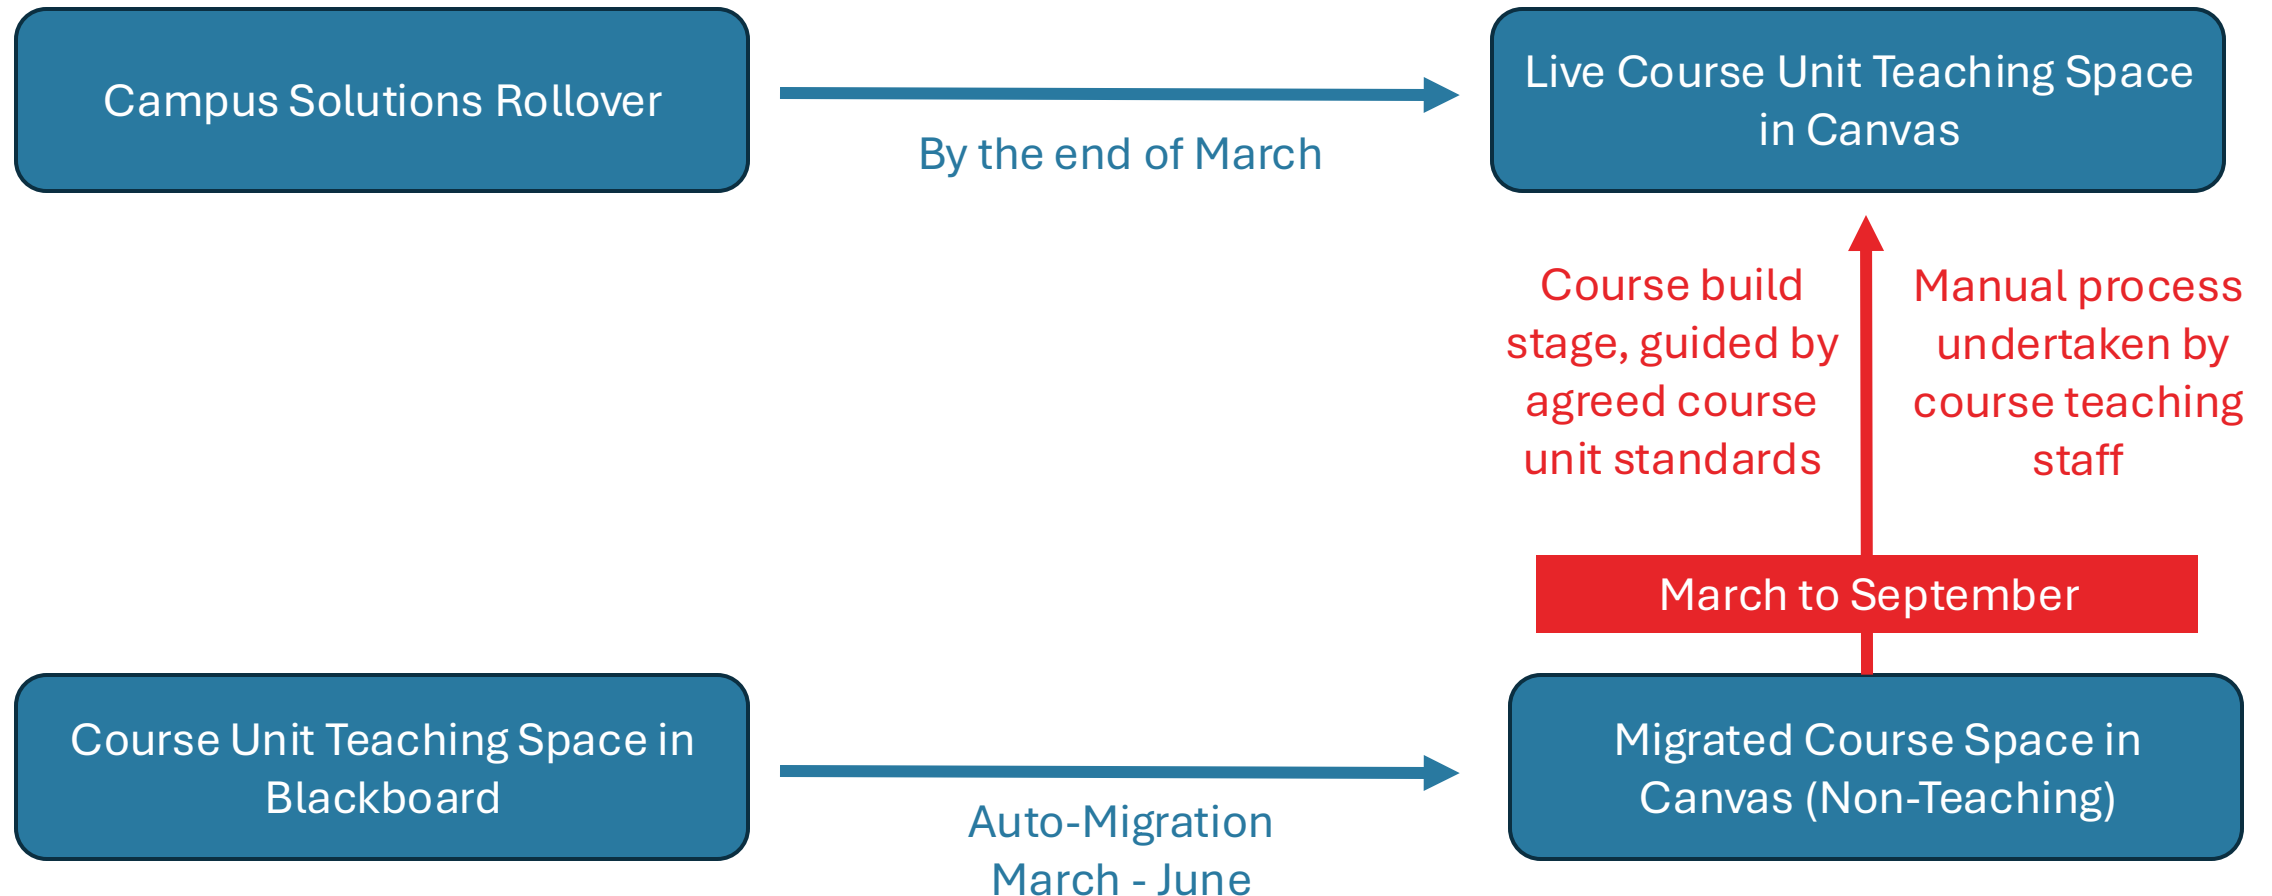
Campus Solutions Rollover

By the end of March

Live Course Unit Teaching Space in Canvas

Course build stage, guided by agreed course unit standards

Manual process undertaken by course teaching staff

March to September

Course Unit Teaching Space in Blackboard

Auto-Migration March - June

Migrated Course Space in Canvas (Non-Teaching)